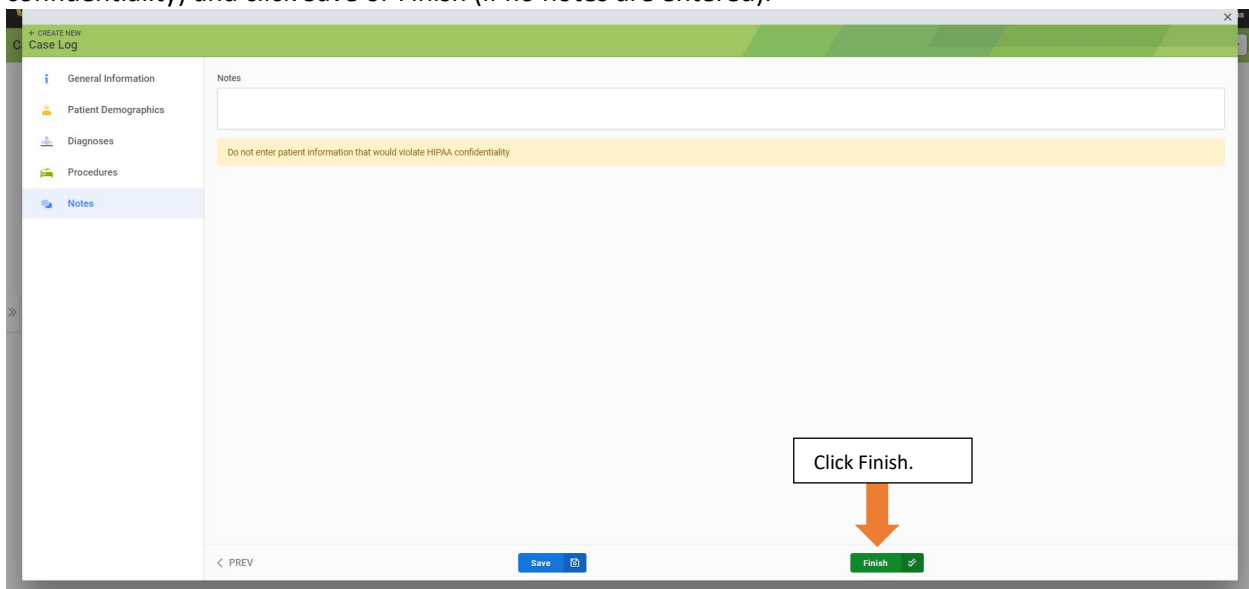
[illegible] confidentiality) and click Save or Finish (if no notes are entered).

+ CREATE NEW
Case Log

General Information
Patient Demographics
Diagnoses
Procedures
Notes

Notes

Do not enter patient information that would violate HIPAA confidentiality

Click Finish.

< PREV
Save
Finish